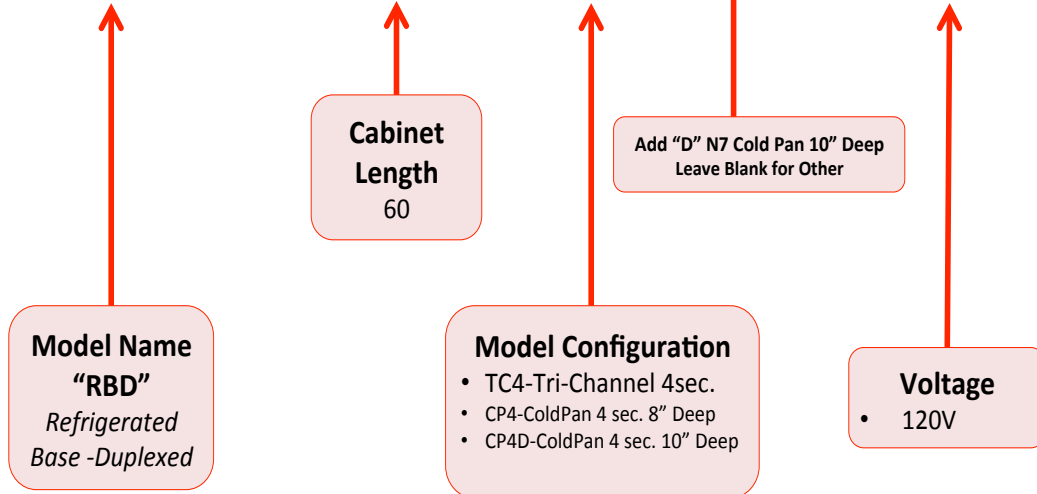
Cabinet Length
60

Add “D” N7 Cold Pan 10” Deep
Leave Blank for Other

Model Name
“RBD”
Refrigerated Base -Duplexed

Model Configuration
• TC4-Tri-Channel 4sec.
• CP4-ColdPan 4 sec. 8” Deep
• CP4D-ColdPan 4 sec. 10” Deep

Voltage
• 120V